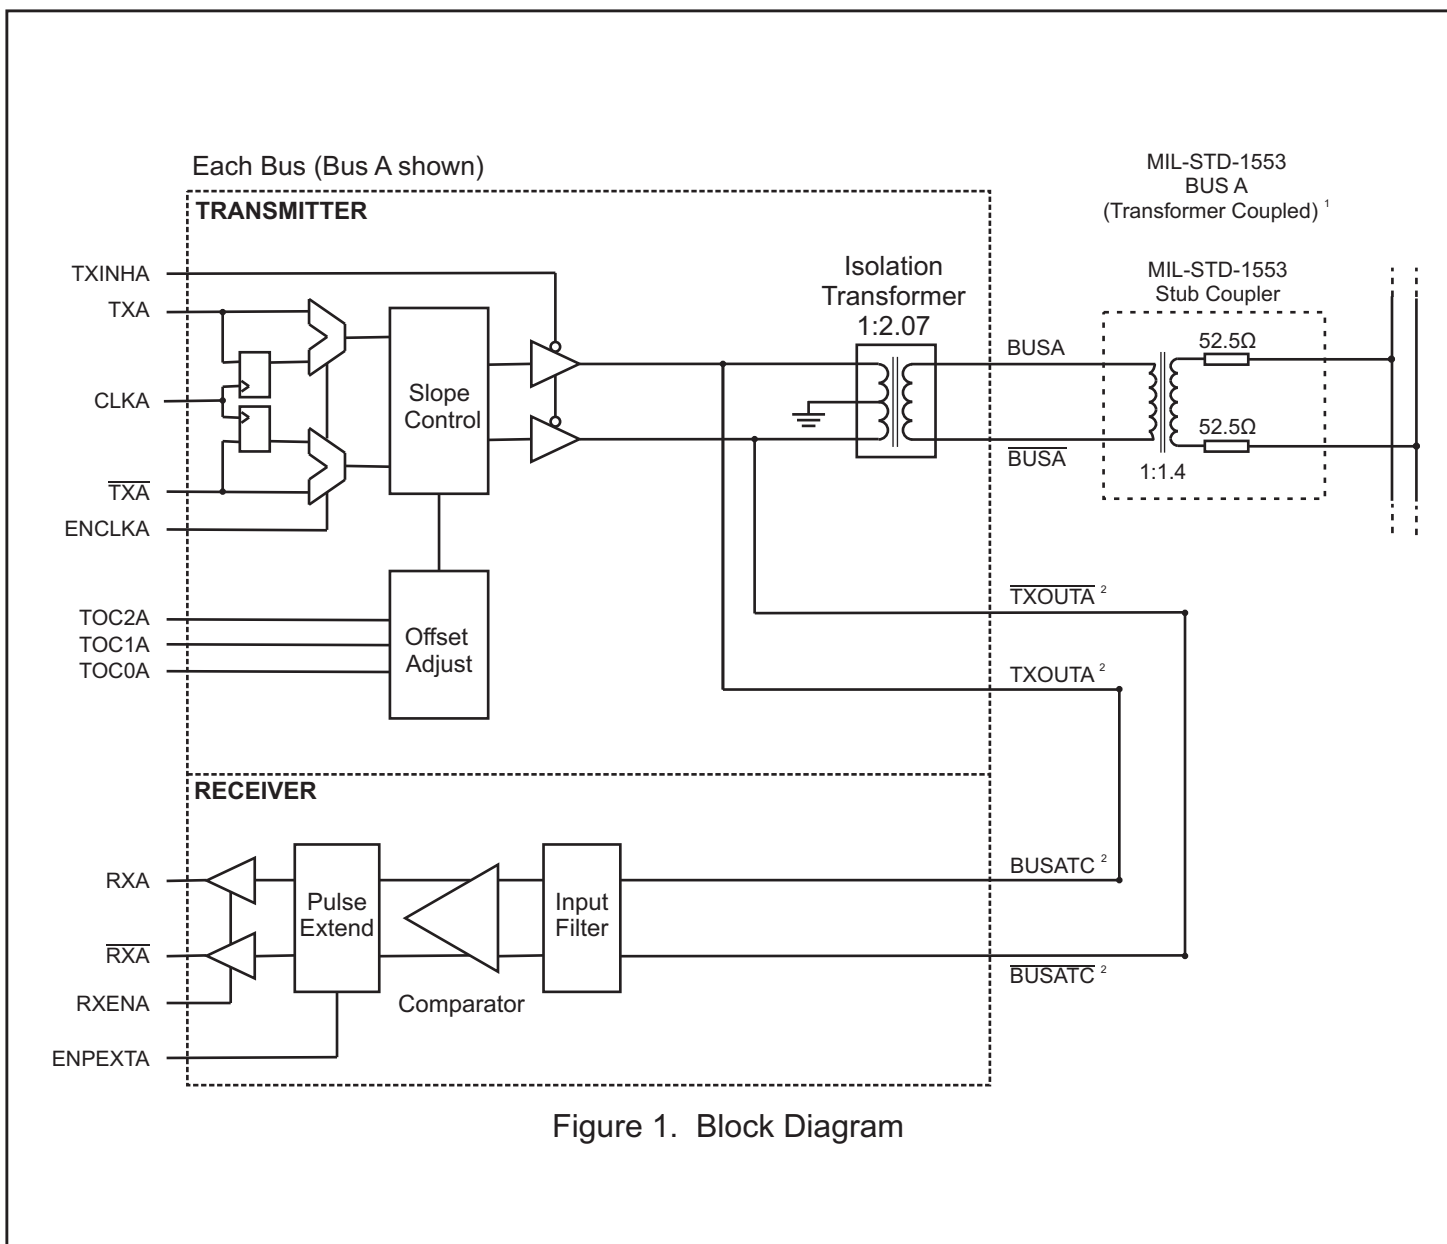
Each Bus (Bus A shown)

TRANSMITTER

MIL-STD-1553
BUS A
(Transformer Coupled) $^{1}$

TXINHA

TXA

CLKA

$\overline{TXA}$

ENCLKA

Slope Control

Isolation Transformer 1:2.07

MIL-STD-1553 Stub Coupler

BUSA

52.5Ω

52.5Ω

$\overline{BUSA}$

1:1.4

TOC2A

TOC1A

TOC0A

Offset Adjust

$\overline{TXOUTA}$ $^{2}$

TXOUTA $^{2}$

RECEIVER

RXA

$\overline{RXA}$

RXENA

ENPEXTA

Pulse Extend

Comparator

Input Filter

BUSATC $^{2}$

$\overline{BUSATC}$ $^{2}$

Figure 1. Block Diagram